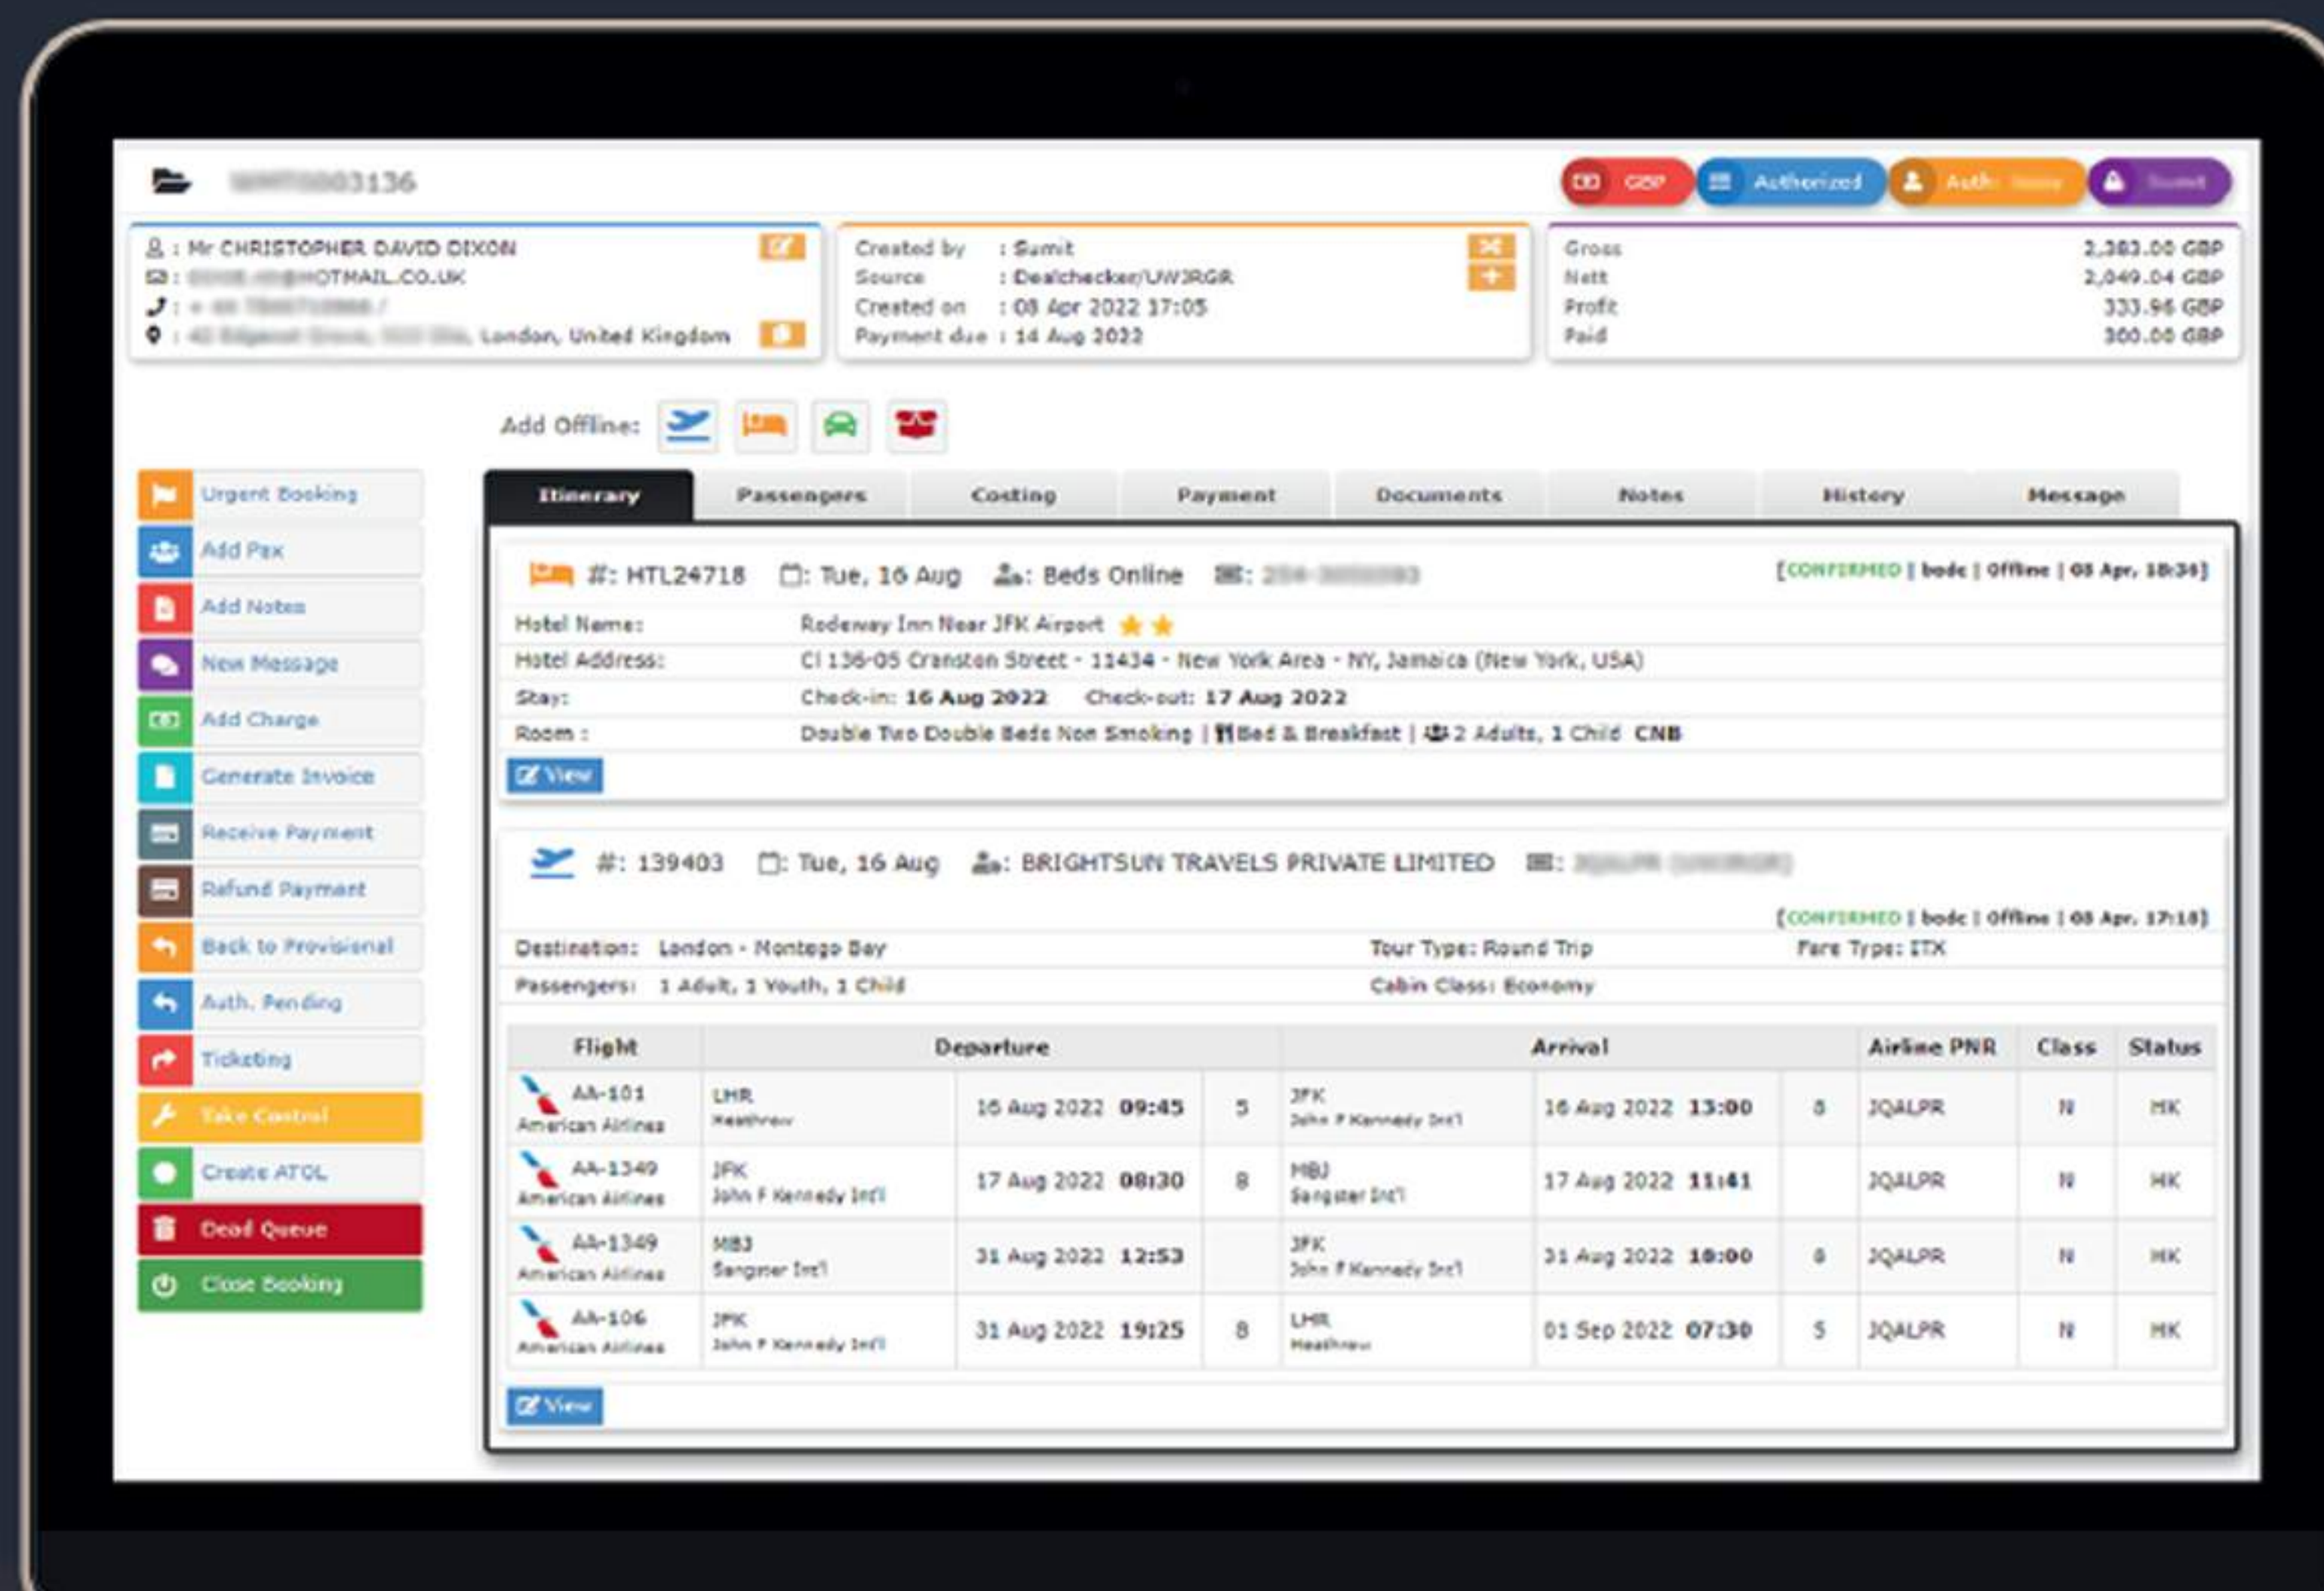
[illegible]

GBP | Authorized | Auth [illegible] | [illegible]

: Mr CHRISTOPHER DAVID DIXON
: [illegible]@HOTMAIL.CO.UK
: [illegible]
: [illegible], London, United Kingdom

Created by : Sumit
Source : Dealchecker/UWJRGR
Created on : 08 Apr 2022 17:05
Payment due : 14 Aug 2022

Gross 2,383.00 GBP
Nett 2,049.04 GBP
Profit 333.96 GBP
Paid 300.00 GBP

Add Offline:

Urgent Booking
Add Pax
Add Notes
New Message
Add Charge
Generate Invoice
Receive Payment
Refund Payment
Back to Provisional
Auth. Pending
Ticketing
Take Control
Create ATOL
Dead Queue
Close Booking

Itinerary | Passengers | Costing | Payment | Documents | Notes | History | Message

#: HTL24718 : Tue, 16 Aug : Beds Online : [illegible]
[CONFIRMED | bode | Offline | 08 Apr, 18:34]

| | |
|---|---|
| Hotel Name: | Rodeway Inn Near JFK Airport |
| Hotel Address: | Cl 136-05 Cranston Street - 11434 - New York Area - NY, Jamaica (New York, USA) |
| Stay: | Check-in: 16 Aug 2022 Check-out: 17 Aug 2022 |
| Room : | Double Two Double Beds Non Smoking \| Bed & Breakfast \| 2 Adults, 1 Child CNB |

View

#: 139403 : Tue, 16 Aug : BRIGHTSUN TRAVELS PRIVATE LIMITED : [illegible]
[CONFIRMED | bode | Offline | 08 Apr, 17:18]

Destination: London - Montego Bay Tour Type: Round Trip Fare Type: ITX
Passengers: 1 Adult, 1 Youth, 1 Child Cabin Class: Economy

| Flight | Departure | | | Arrival | | | Airline PNR | Class | Status |
|---|---|---|---|---|---|---|---|---|---|
| AA-101 American Airlines | LHR Heathrow | 16 Aug 2022 09:45 | 5 | JFK John F Kennedy Int'l | 16 Aug 2022 13:00 | 8 | JQALPR | N | HK |
| AA-1349 American Airlines | JFK John F Kennedy Int'l | 17 Aug 2022 08:30 | 8 | MBJ Sangster Int'l | 17 Aug 2022 11:41 | | JQALPR | N | HK |
| AA-1349 American Airlines | MBJ Sangster Int'l | 31 Aug 2022 12:53 | | JFK John F Kennedy Int'l | 31 Aug 2022 18:00 | 8 | JQALPR | N | HK |
| AA-106 American Airlines | JFK John F Kennedy Int'l | 31 Aug 2022 19:25 | 8 | LHR Heathrow | 01 Sep 2022 07:30 | 5 | JQALPR | N | HK |

View